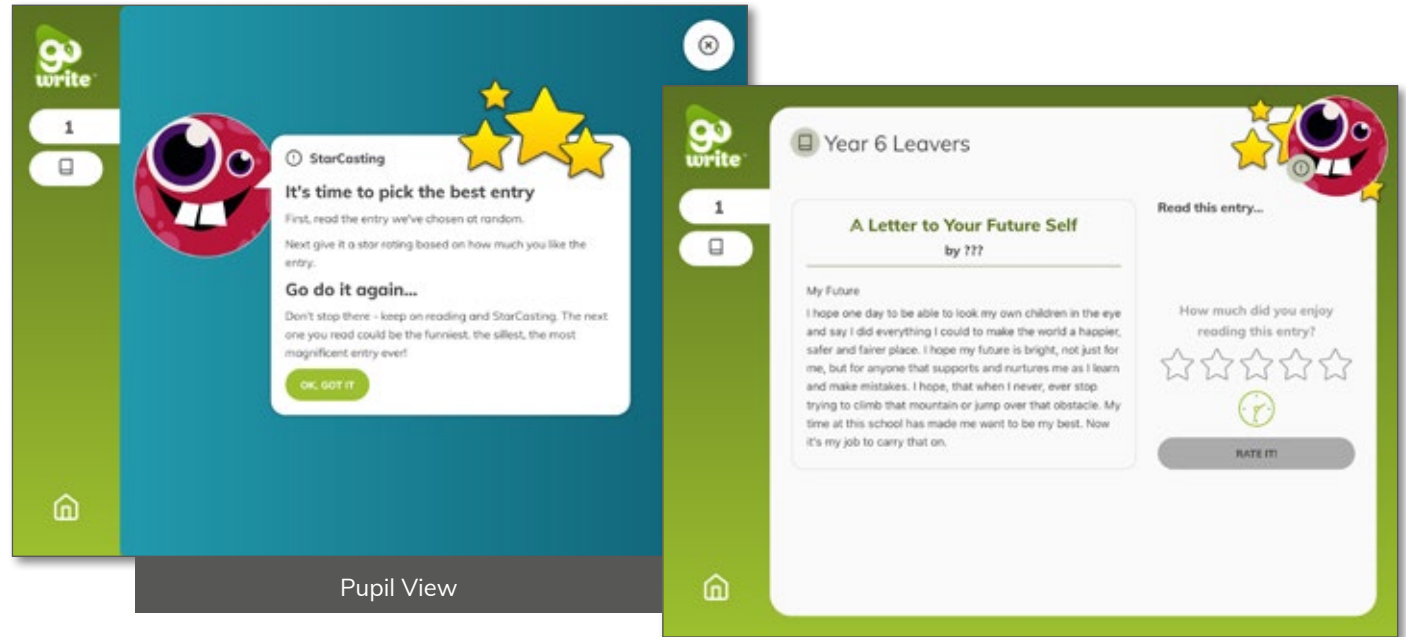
go write

1

StarCasting

It's time to pick the best entry

First, read the entry we've chosen at random.

Next give it a star rating based on how much you like the entry.

Go do it again...

Don't stop there - keep on reading and StarCasting. The next one you read could be the funniest, the silliest, the most magnificent entry ever!

OK, GOT IT

Pupil View

go write

1

Year 6 Leavers

A Letter to Your Future Self
by ???

My Future

I hope one day to be able to look my own children in the eye and say I did everything I could to make the world a happier, safer and fairer place. I hope my future is bright, not just for me, but for anyone that supports and nurtures me as I learn and make mistakes. I hope, that when I never, ever stop trying to climb that mountain or jump over that obstacle. My time at this school has made me want to be my best. Now it's my job to carry that on.

Read this entry...

How much did you enjoy reading this entry?

RATE IT!